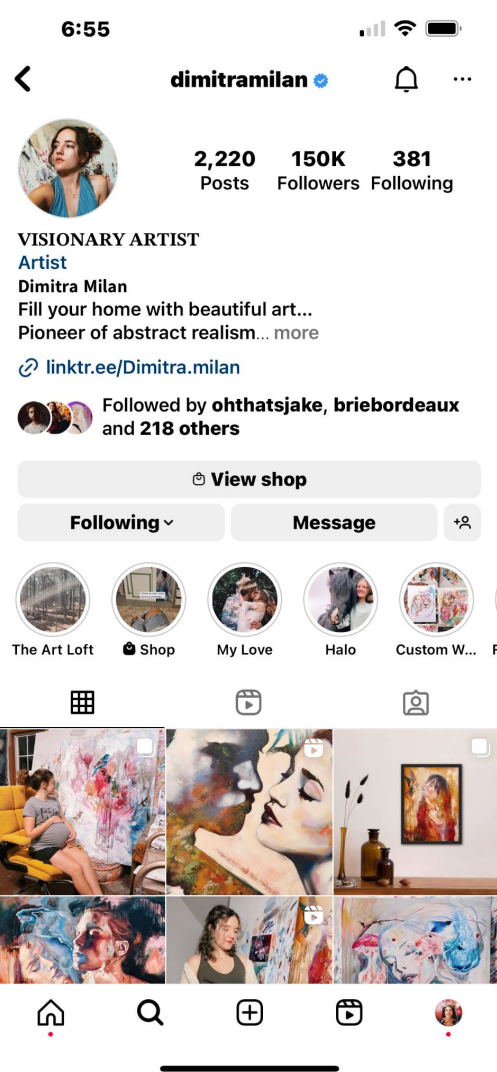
6:55

dimitramilan

2,220 Posts
150K Followers
381 Following

VISIONARY ARTIST
Artist
Dimitra Milan
Fill your home with beautiful art...
Pioneer of abstract realism... more

linktr.ee/Dimitra.milan

Followed by ohthatsjake, briebordeaux and 218 others

View shop

Following

Message

The Art Loft
Shop
My Love
Halo
Custom W...